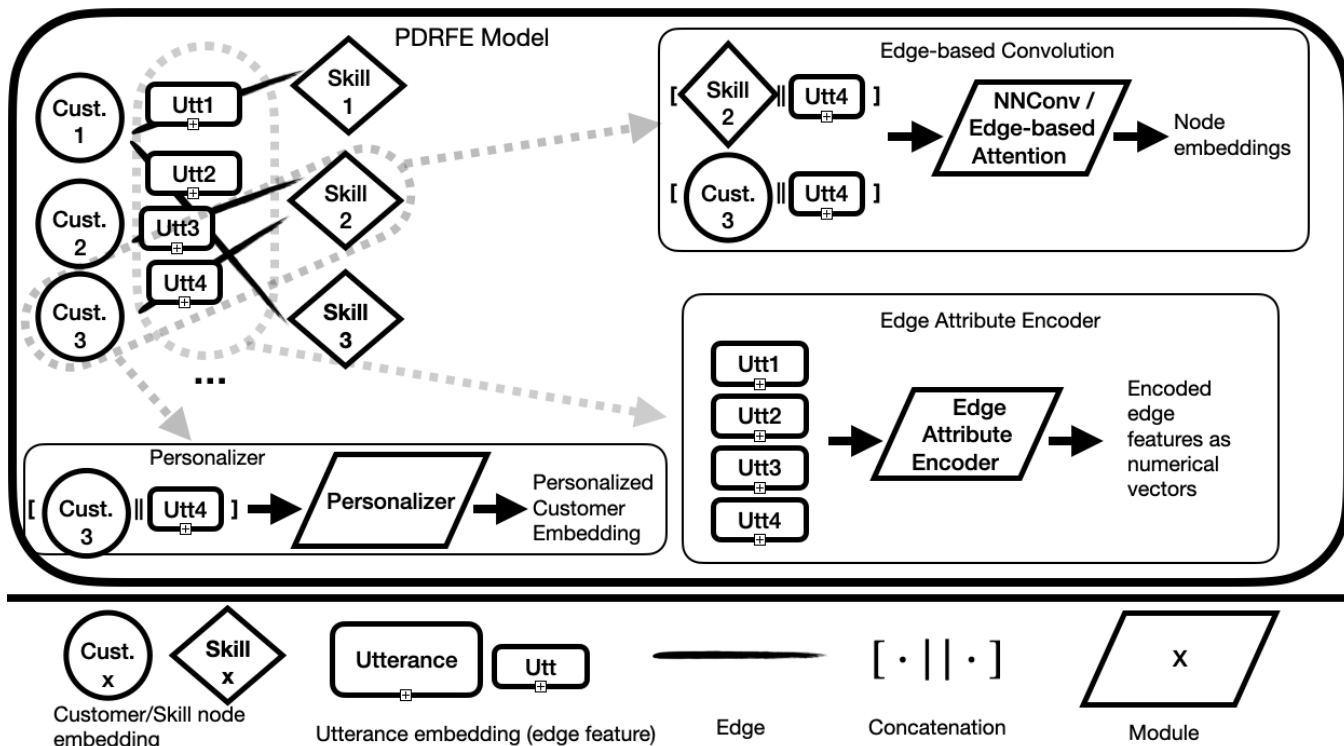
PDRFE Model

Cust. 1

Utt1

Skill 1

Utt2

Cust. 2

Utt3

Skill 2

Utt4

Cust. 3

Skill 3

...

Edge-based Convolution

[ Skill 2 || Utt4 ]

[ Cust. 3 || Utt4 ]

NNConv / Edge-based Attention

Node embeddings

Edge Attribute Encoder

Utt1

Utt2

Utt3

Utt4

Edge Attribute Encoder

Encoded edge features as numerical vectors

Personalizer

[ Cust. 3 || Utt4 ]

Personalizer

Personalized Customer Embedding

Cust. x

Skill x

Customer/Skill node embedding

Utterance

Utt

Utterance embedding (edge feature)

Edge

$[\cdot || \cdot]$

Concatenation

X

Module